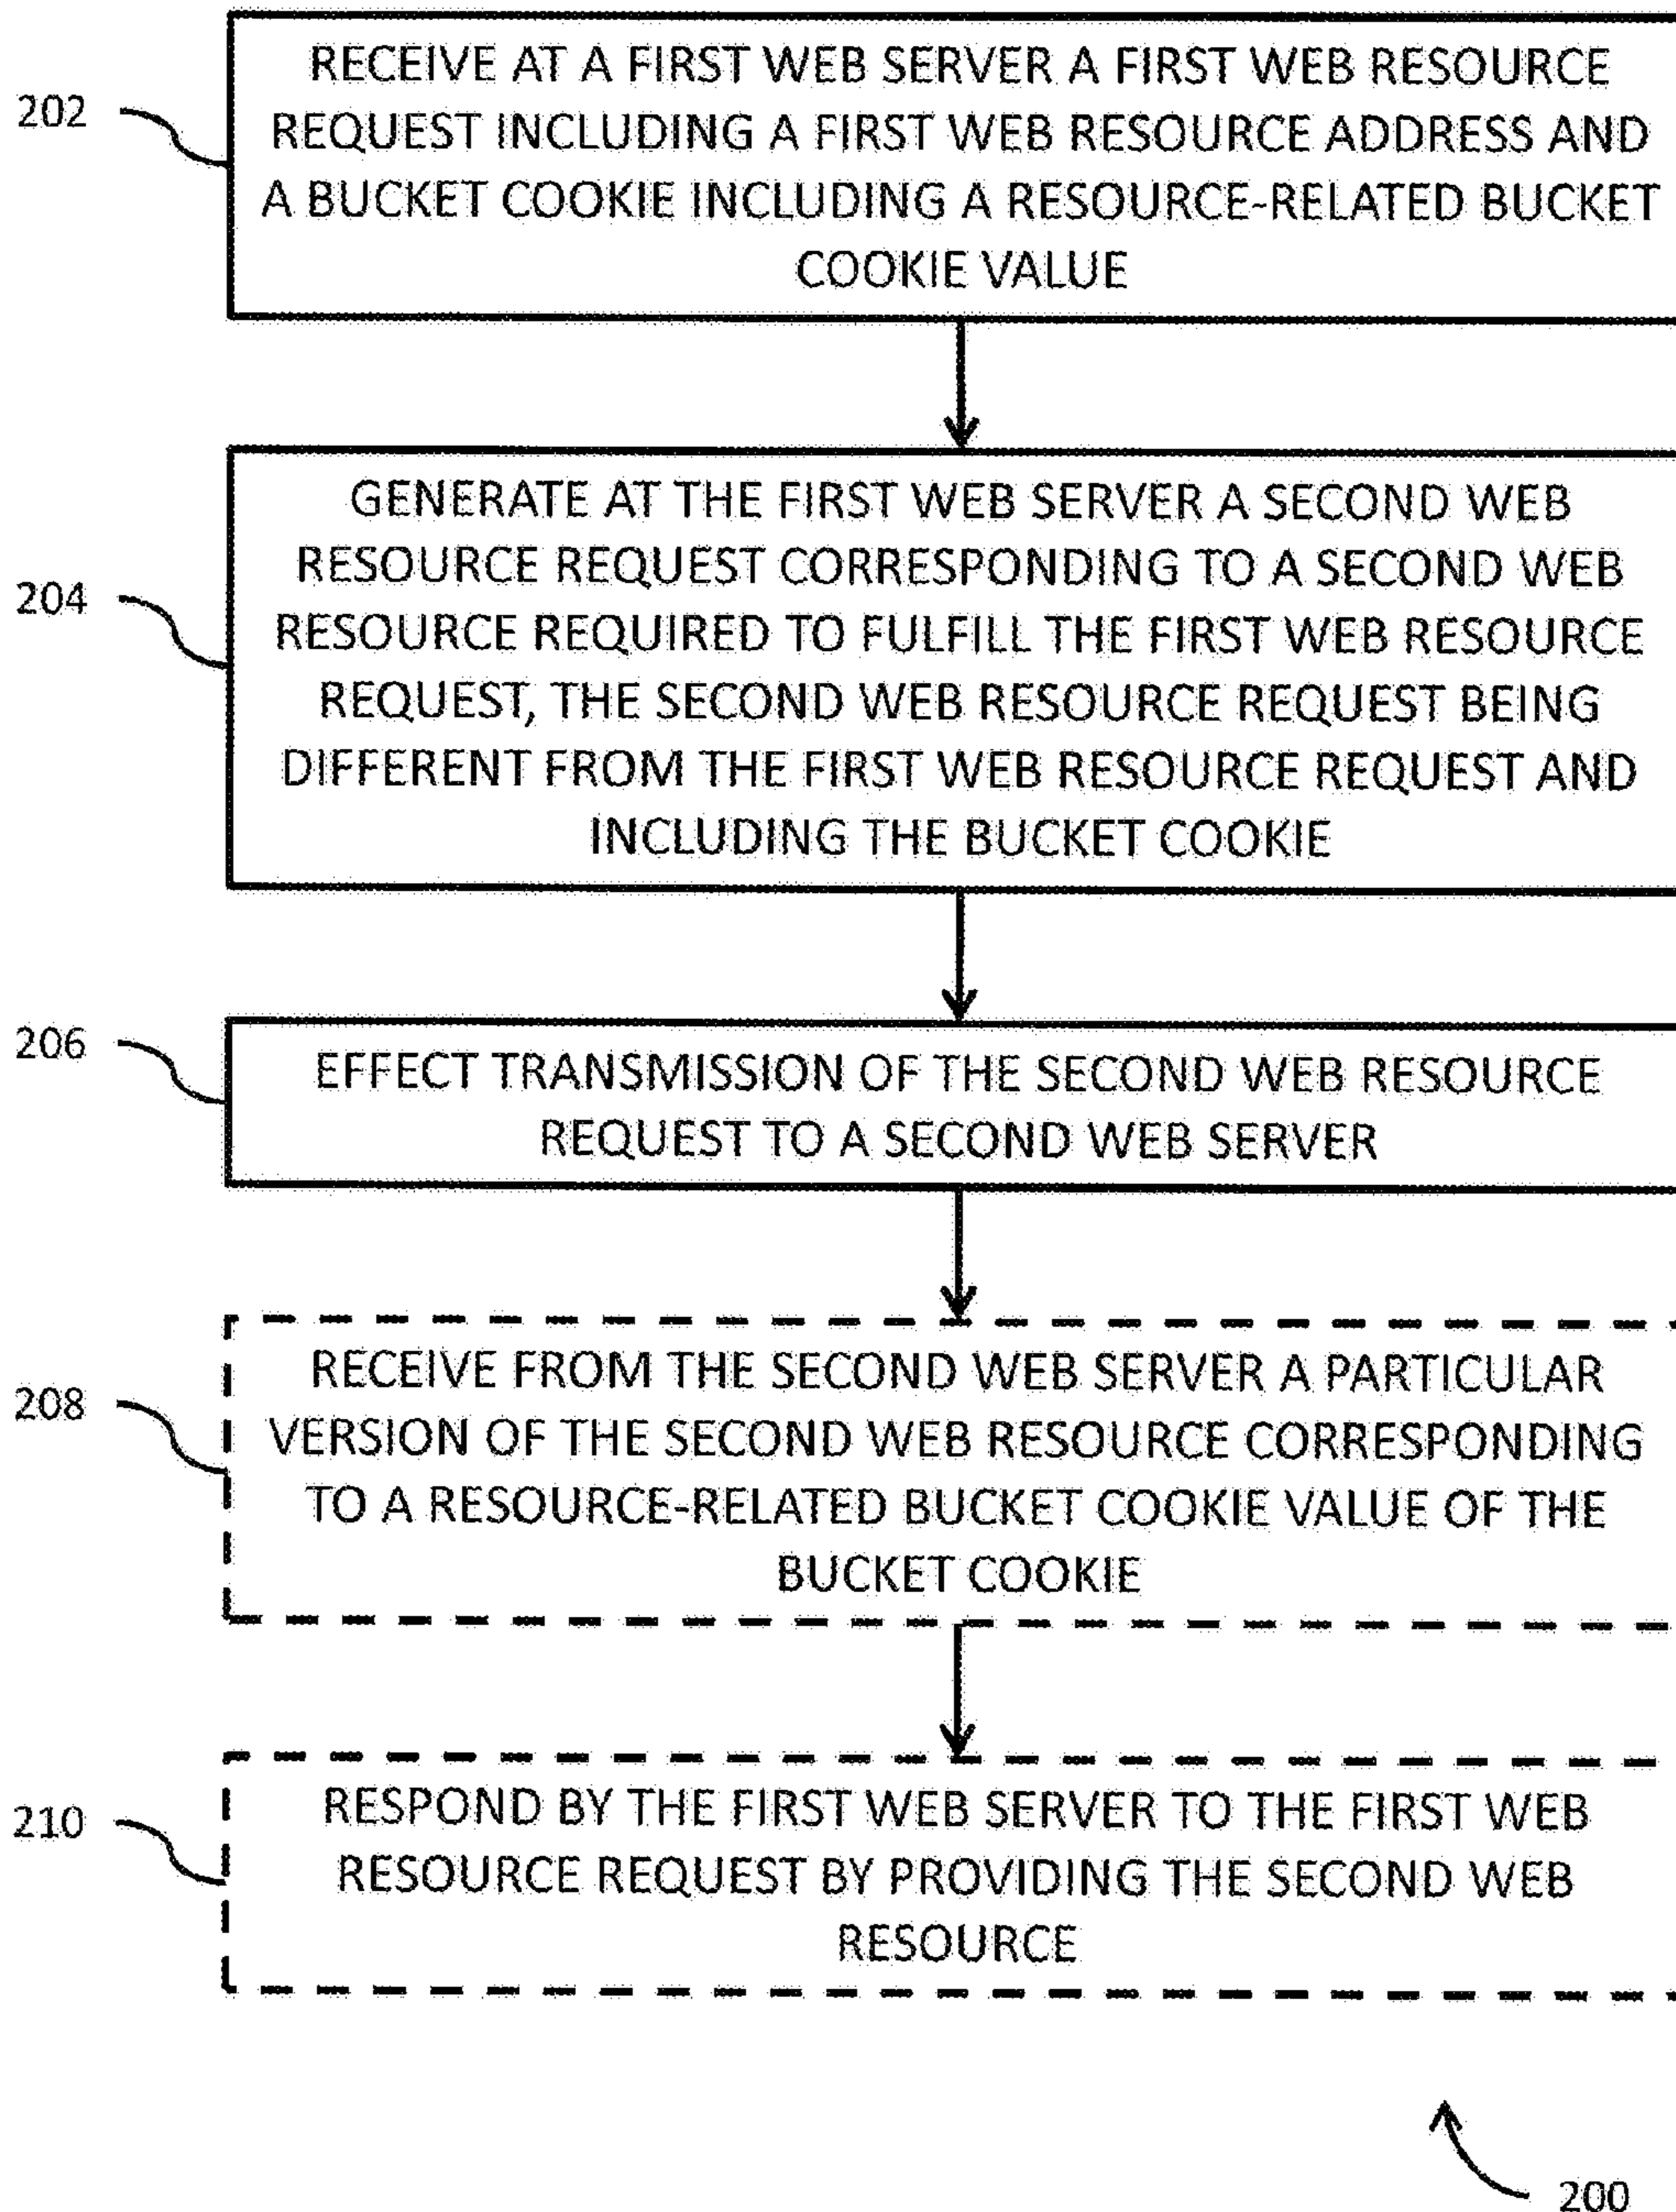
202

RECEIVE AT A FIRST WEB SERVER A FIRST WEB RESOURCE REQUEST INCLUDING A FIRST WEB RESOURCE ADDRESS AND A BUCKET COOKIE INCLUDING A RESOURCE-RELATED BUCKET COOKIE VALUE

204

GENERATE AT THE FIRST WEB SERVER A SECOND WEB RESOURCE REQUEST CORRESPONDING TO A SECOND WEB RESOURCE REQUIRED TO FULFILL THE FIRST WEB RESOURCE REQUEST, THE SECOND WEB RESOURCE REQUEST BEING DIFFERENT FROM THE FIRST WEB RESOURCE REQUEST AND INCLUDING THE BUCKET COOKIE

206

EFFECT TRANSMISSION OF THE SECOND WEB RESOURCE REQUEST TO A SECOND WEB SERVER

208

RECEIVE FROM THE SECOND WEB SERVER A PARTICULAR VERSION OF THE SECOND WEB RESOURCE CORRESPONDING TO A RESOURCE-RELATED BUCKET COOKIE VALUE OF THE BUCKET COOKIE

210

RESPOND BY THE FIRST WEB SERVER TO THE FIRST WEB RESOURCE REQUEST BY PROVIDING THE SECOND WEB RESOURCE

200